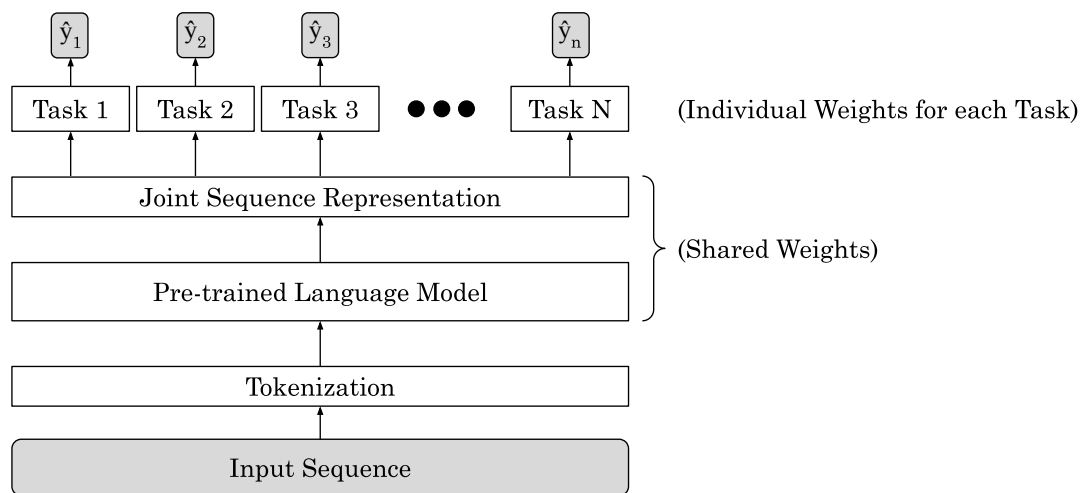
$\hat{y}_1$ $\hat{y}_2$ $\hat{y}_3$ $\hat{y}_n$

Task 1 Task 2 Task 3 ●●● Task N (Individual Weights for each Task)

Joint Sequence Representation

(Shared Weights)

Pre-trained Language Model

Tokenization

Input Sequence